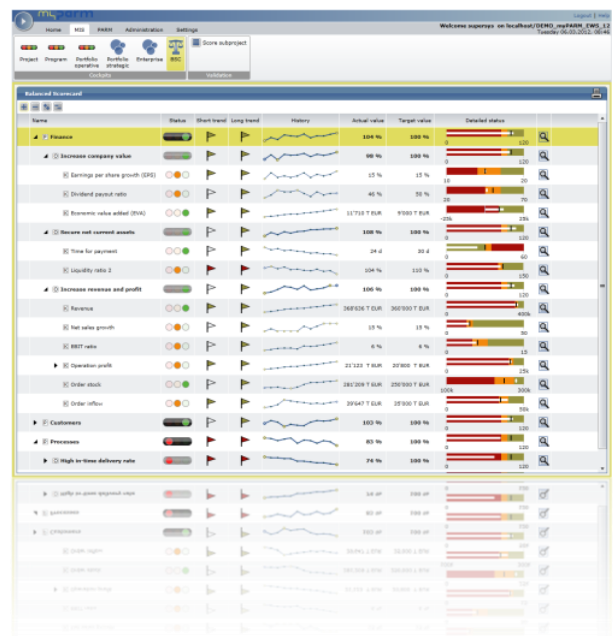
myPARM

Logout | Help

Welcome superuser on localhost/DEMO_myPARM_EWS_12

Tuesday 06.03.2012, 08:44

Home | MIS | PARM | Administration | Settings

Project | Program | Portfolio operative | Portfolio strategic | Enterprise | BSC

Cockpits

Score subproject

Validation

Balanced Scorecard

| Name | Status | Short trend | Long trend | History | Actual value | Target value | Detailed status |
|---|---|---|---|---|---|---|---|
| Finance | | | | | 104 % | 100 % | 0 120 |
| Increase company value | | | | | 98 % | 100 % | 0 120 |
| Earnings per share growth (EPS) | | | | | 15 % | 15 % | 10 20 |
| Dividend payout ratio | | | | | 40 % | 50 % | 20 70 |
| Economic value added (EVA) | | | | | 11'710 T EUR | 5'000 T EUR | -25k 25k |
| Secure net current assets | | | | | 100 % | 100 % | 0 120 |
| Time for payment | | | | | 24 d | 30 d | 0 60 |
| Liquidity ratio 2 | | | | | 104 % | 110 % | 0 150 |
| Increase revenues and profit | | | | | 106 % | 100 % | 0 120 |
| Revenue | | | | | 368'636 T EUR | 360'000 T EUR | 0 400k |
| Net sales growth | | | | | 15 % | 15 % | 0 25 |
| EBIT ratio | | | | | 6 % | 6 % | 0 15 |
| Operation profit | | | | | 21'133 T EUR | 20'000 T EUR | 0 25k |
| Order stock | | | | | 281'209 T EUR | 250'000 T EUR | 100k 300k |
| Order inflow | | | | | 39'647 T EUR | 25'000 T EUR | 0 50k |
| Customers | | | | | 103 % | 100 % | 0 120 |
| Processes | | | | | 83 % | 100 % | 0 120 |
| High in-time delivery rate | | | | | 74 % | 100 % | 0 120 |